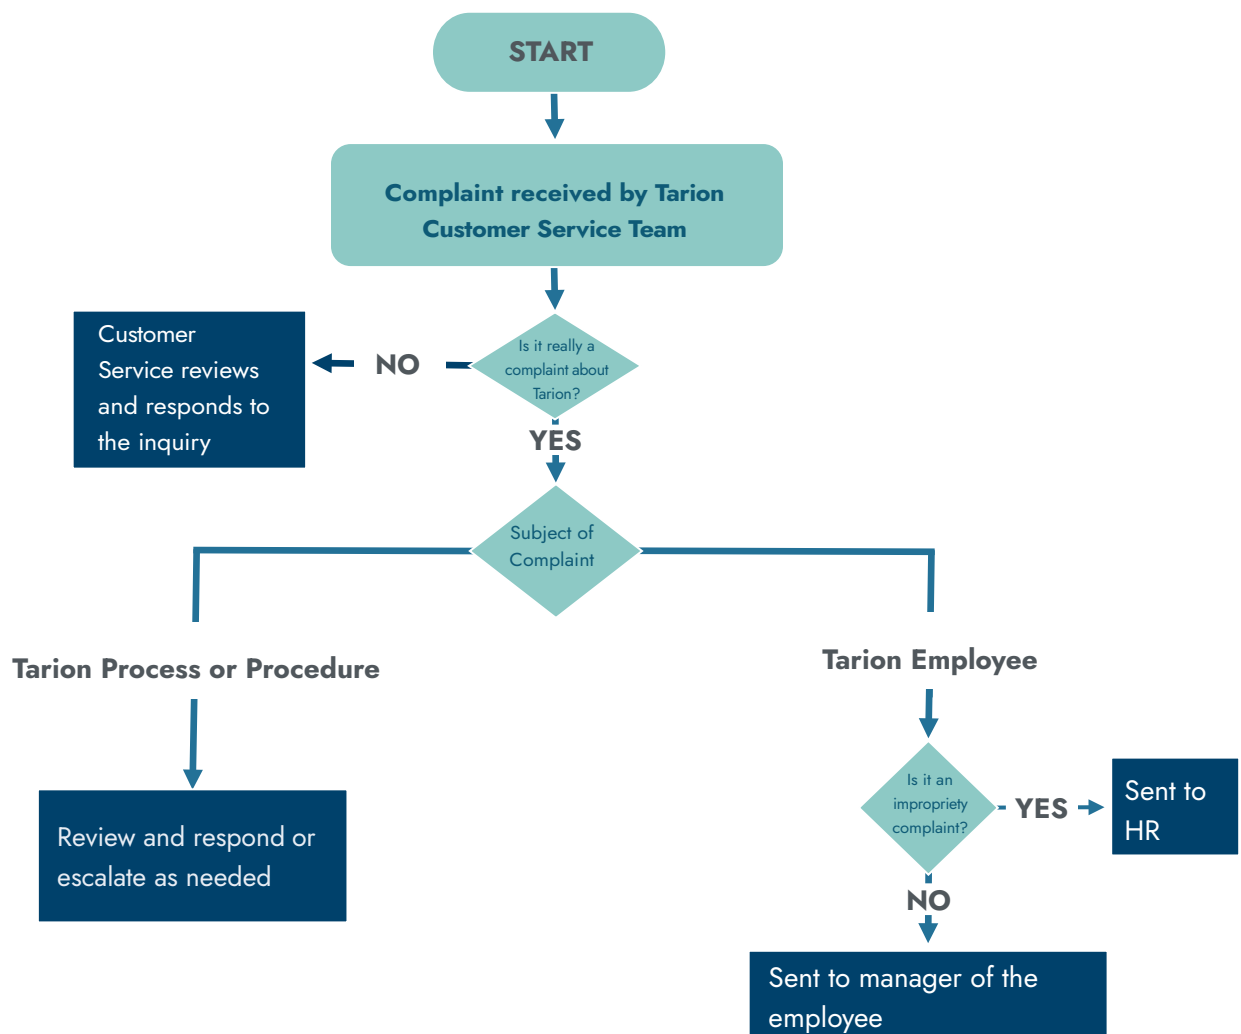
START

Complaint received by Tarion Customer Service Team

Customer Service reviews and responds to the inquiry

NO

Is it really a complaint about Tarion?

YES

Subject of Complaint

Tarion Process or Procedure

Tarion Employee

Review and respond or escalate as needed

Is it an impropriety complaint?

YES

Sent to HR

NO

Sent to manager of the employee